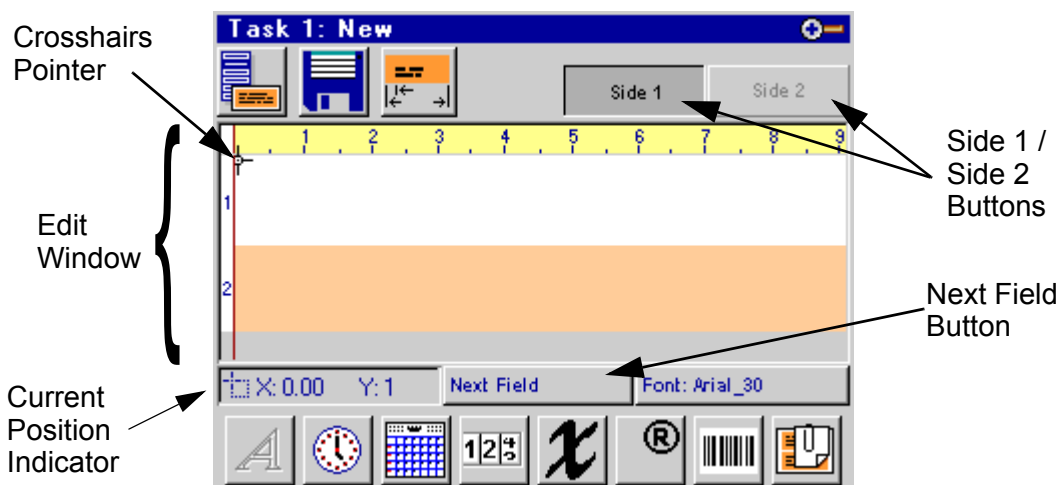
Task 1: New

Crosshairs Pointer

Side 1

Side 2

1 2 3 4 5 6 7 8 9

1

2

Side 1 / Side 2 Buttons

Edit Window

Next Field Button

X: 0.00 Y: 1

Next Field

Font: Arial_30

Current Position Indicator

®